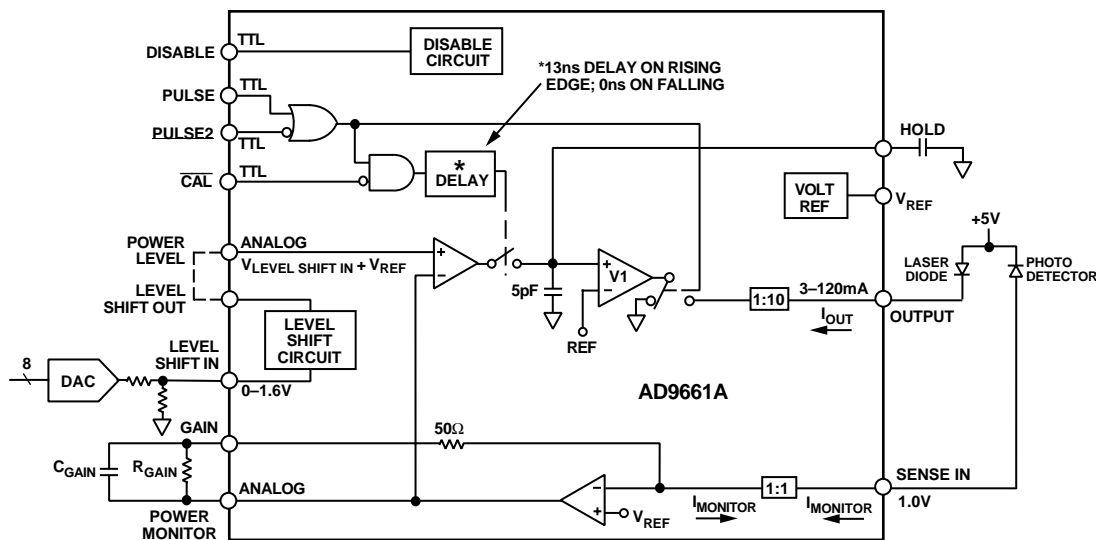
DISABLE
TTL
DISABLE CIRCUIT
*13ns DELAY ON RISING EDGE; 0ns ON FALLING
PULSE
TTL
PULSE2
TTL
HOLD
$\overline{CAL}$
TTL
*
DELAY
VOLT REF
$V_{REF}$
+5V
POWER LEVEL
ANALOG
$V_{LEVEL\ SHIFT\ IN} + V_{REF}$
+
–
+
V1
–
LASER DIODE
PHOTO DETECTOR
LEVEL SHIFT OUT
5pF
1:10
3–120mA
OUTPUT
REF
$I_{OUT}$
LEVEL SHIFT CIRCUIT
8
DAC
LEVEL SHIFT IN
0–1.6V
AD9661A
GAIN
50Ω
$C_{GAIN}$
$R_{GAIN}$
SENSE IN
ANALOG
–
+
$V_{REF}$
$I_{MONITOR}$
1:1
$I_{MONITOR}$
1.0V
POWER MONITOR